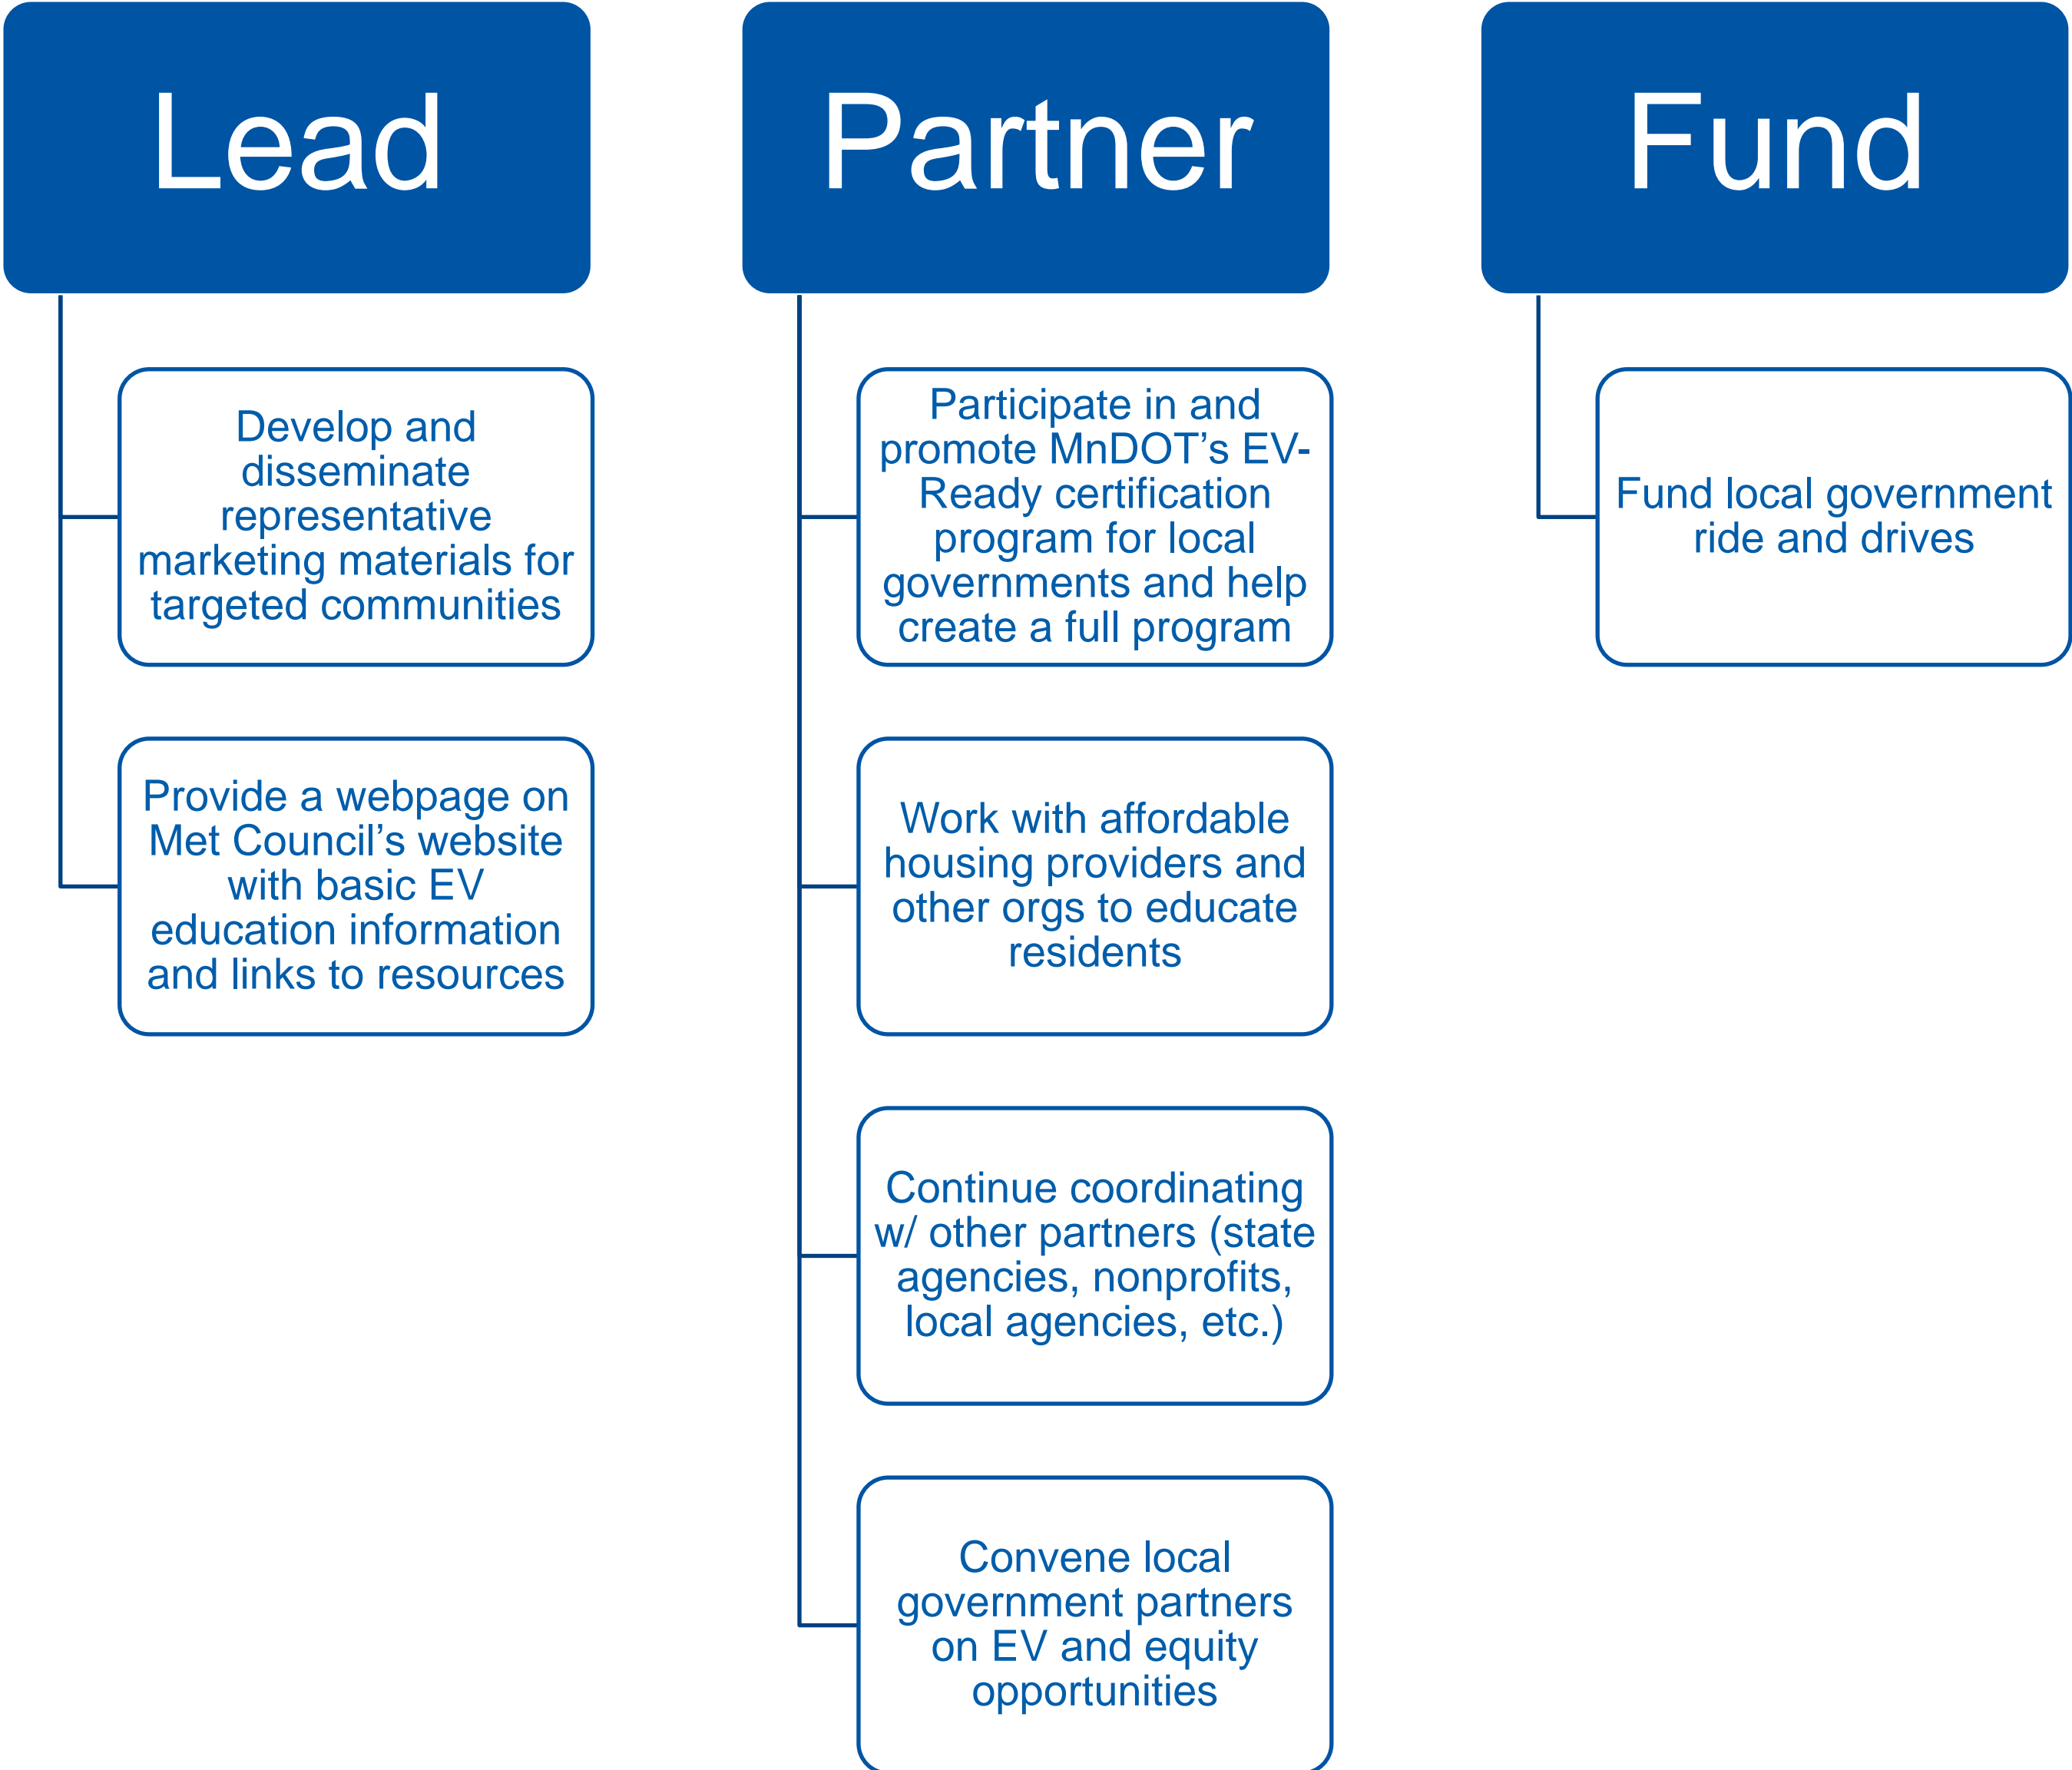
Lead

Develop and disseminate representative marketing materials for targeted communities

Provide a webpage on Met Council's website with basic EV education information and links to resources

Partner

Participate in and promote MnDOT's EV-Ready certification program for local governments and help create a full program

Work with affordable housing providers and other orgs to educate residents

Continue coordinating w/ other partners (state agencies, nonprofits, local agencies, etc.)

Convene local government partners on EV and equity opportunities

Fund

Fund local government ride and drives